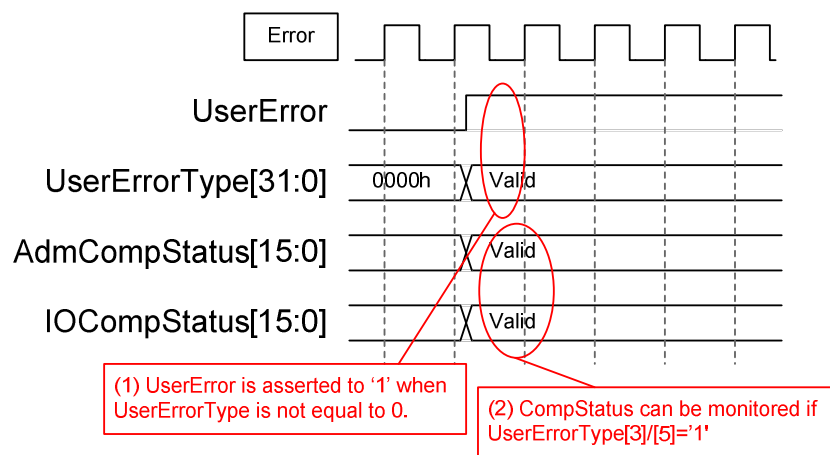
Error

UserError

UserErrorType[31:0]

0000h

Valid

AdmCompStatus[15:0]

Valid

IOCompStatus[15:0]

Valid

(1) UserError is asserted to '1' when UserErrorType is not equal to 0.

(2) CompStatus can be monitored if UserErrorType[3]/[5]='1'